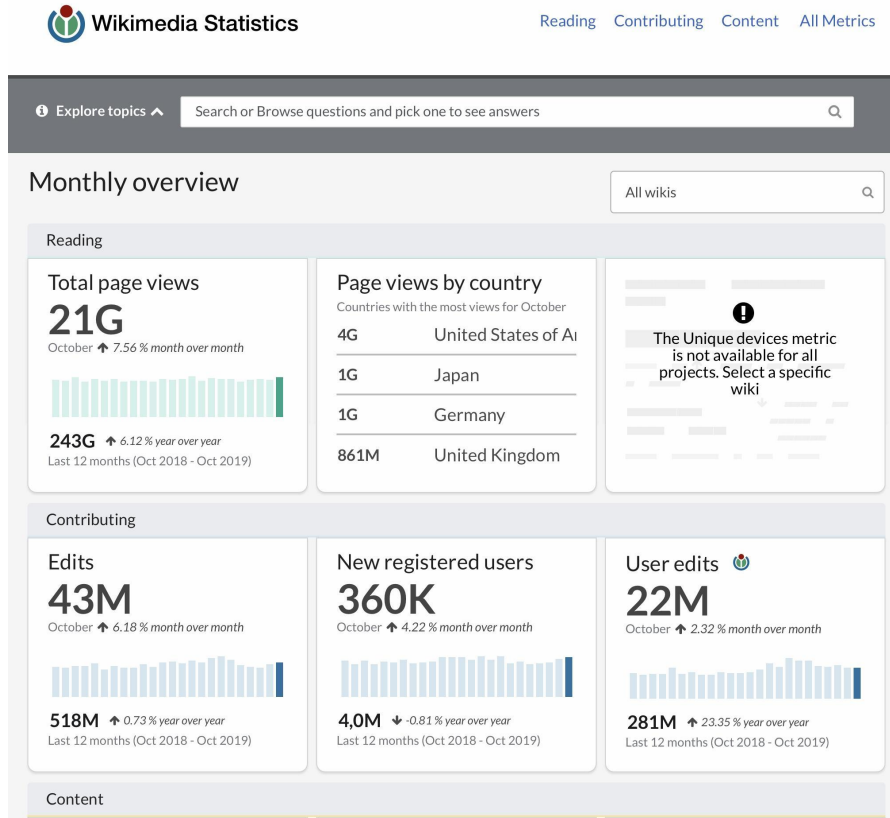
Wikimedia Statistics

Reading Contributing Content All Metrics

Explore topics

Search or Browse questions and pick one to see answers

Monthly overview

All wikis

Reading

Total page views
21G
October ↑ 7.56 % month over month

243G ↑ 6.12 % year over year
Last 12 months (Oct 2018 - Oct 2019)

Page views by country
Countries with the most views for October

| 4G | United States of A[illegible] |
|---|---|
| 1G | Japan |
| 1G | Germany |
| 861M | United Kingdom |

The Unique devices metric is not available for all projects. Select a specific wiki

Contributing

Edits
43M
October ↑ 6.18 % month over month

518M ↑ 0.73 % year over year
Last 12 months (Oct 2018 - Oct 2019)

New registered users
360K
October ↑ 4.22 % month over month

4,0M ↓ -0.81 % year over year
Last 12 months (Oct 2018 - Oct 2019)

User edits
22M
October ↑ 2.32 % month over month

281M ↑ 23.35 % year over year
Last 12 months (Oct 2018 - Oct 2019)

Content